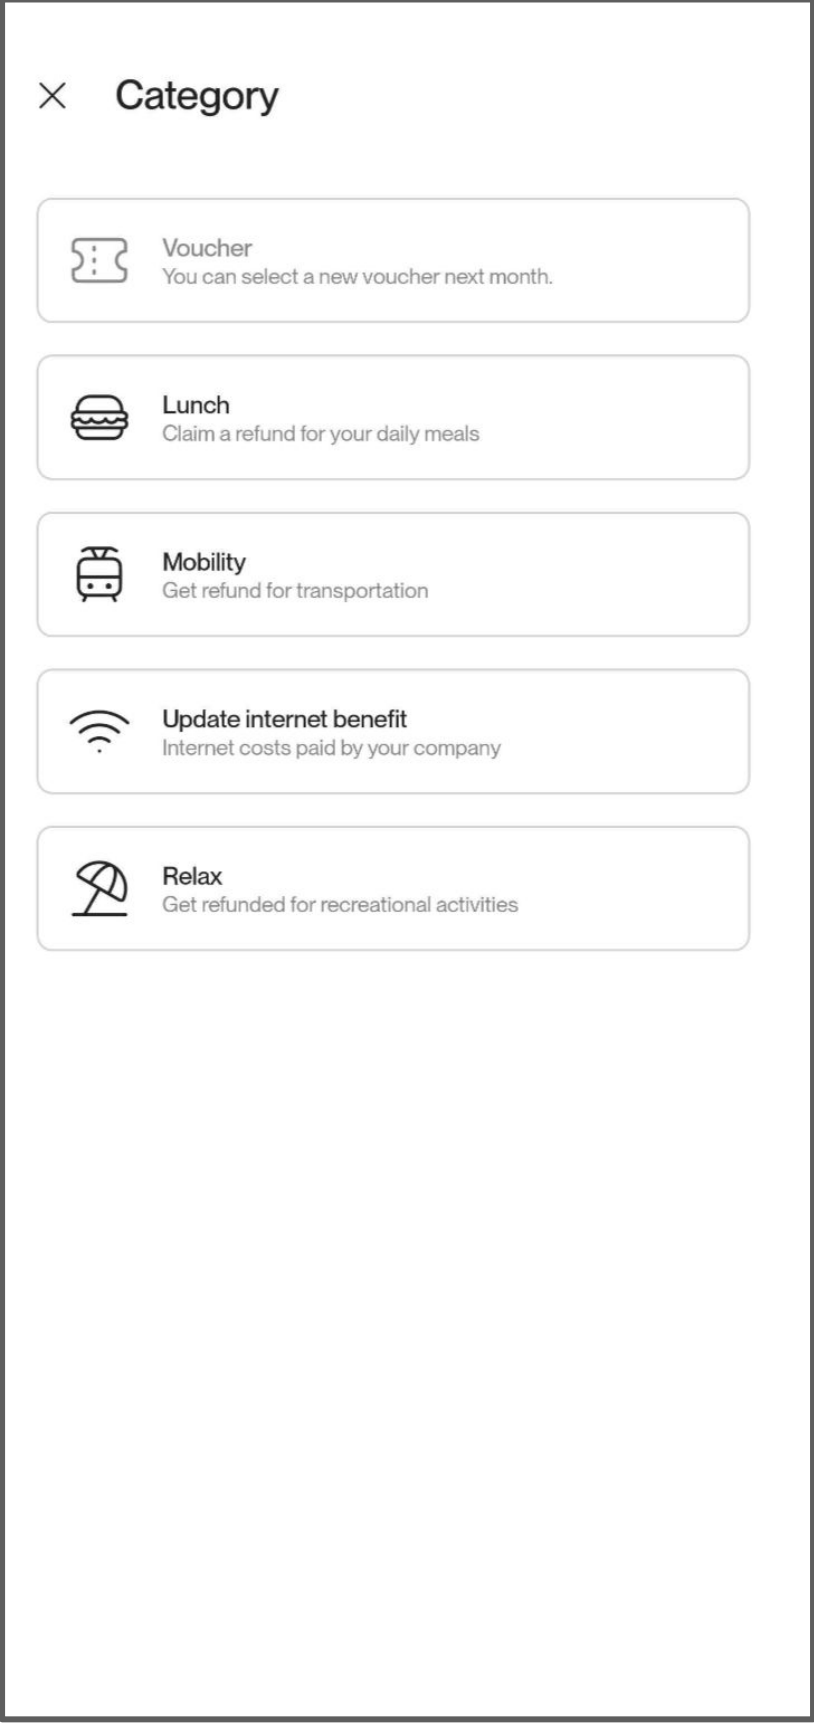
Category

Voucher
You can select a new voucher next month.

Lunch
Claim a refund for your daily meals

Mobility
Get refund for transportation

Update internet benefit
Internet costs paid by your company

Relax
Get refunded for recreational activities